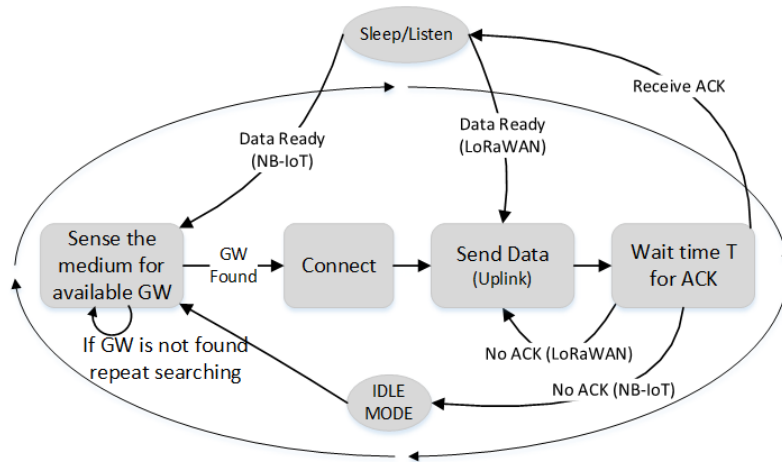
Sleep/Listen

Receive ACK

Data Ready (NB-IoT)

Data Ready (LoRaWAN)

Sense the medium for available GW

GW Found

Connect

Send Data (Uplink)

Wait time T for ACK

If GW is not found repeat searching

No ACK (LoRaWAN)

No ACK (NB-IoT)

IDLE MODE